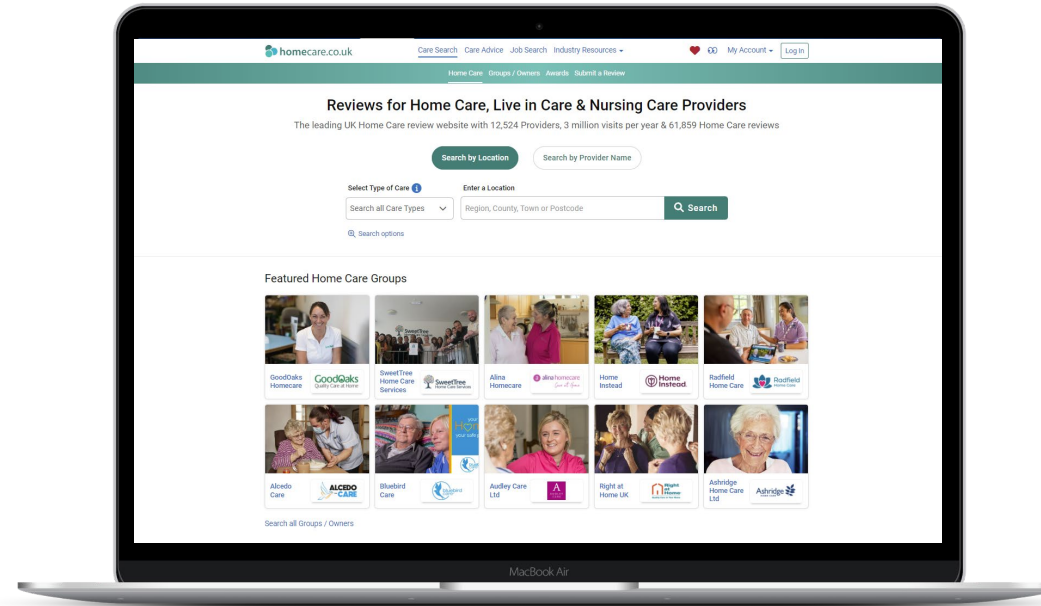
homecare.co.uk

Care Search  Care Advice  Job Search  Industry Resources ▾

00  My Account ▾  Log In

Home Care  Groups / Owners  Awards  Submit a Review

Reviews for Home Care, Live in Care & Nursing Care Providers

The leading UK Home Care review website with 12,524 Providers, 3 million visits per year & 61,859 Home Care reviews

Search by Location  Search by Provider Name

Select Type of Care

Search all Care Types

Enter a Location

Region, County, Town or Postcode

Search

Search options

Featured Home Care Groups

GoodOaks Homecare  GoodOaks Quality Care at Home

SweetTree Home Care Services  SweetTree Home Care Services

Alina Homecare  alinahomecare

Home Instead  Home Instead.

Radfield Home Care  Radfield Home Care

Alcedo Care  ALCEDO CARE

Bluebird Care

Audley Care Ltd

Right at Home UK  Right at Home

Ashridge Home Care Ltd  Ashridge

Search all Groups / Owners

MacBook Air